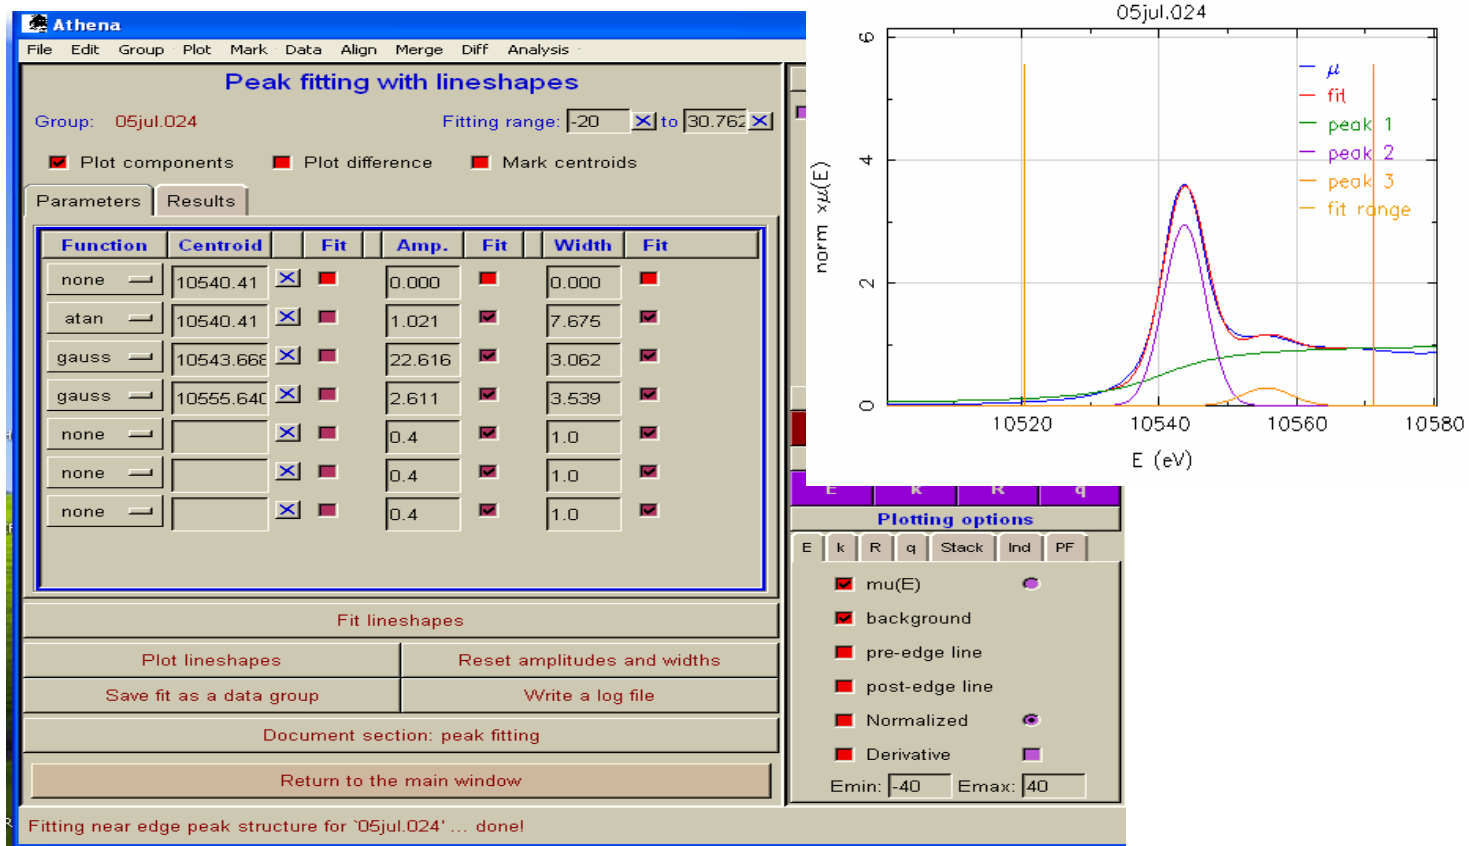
Athena

File Edit Group Plot Mark Data Align Merge Diff Analysis

Peak fitting with lineshapes

Group: 05jul.024 Fitting range: -20 to 30.762

Plot components Plot difference Mark centroids

Parameters Results

| Function | Centroid | | Fit | Amp. | Fit | Width | Fit |
|---|---|---|---|---|---|---|---|
| none | 10540.41 | | | 0.000 | | 0.000 | |
| atan | 10540.41 | | | 1.021 | | 7.675 | |
| gauss | 10543.668 | | | 22.616 | | 3.062 | |
| gauss | 10555.640 | | | 2.611 | | 3.539 | |
| none | | | | 0.4 | | 1.0 | |
| none | | | | 0.4 | | 1.0 | |
| none | | | | 0.4 | | 1.0 | |

Fit lineshapes

Plot lineshapes Reset amplitudes and widths

Save fit as a data group Write a log file

Document section: peak fitting

Return to the main window

Fitting near edge peak structure for `05jul.024' ... done!

05jul.024

norm $x\mu(E)$

0 2 4 6

10520 10540 10560 10580

E (eV)

$\mu$
fit
peak 1
peak 2
peak 3
fit range

E k R q

Plotting options

E k R q Stack Ind PF

mu(E)
background
pre-edge line
post-edge line
Normalized
Derivative

Emin: -40 Emax: 40